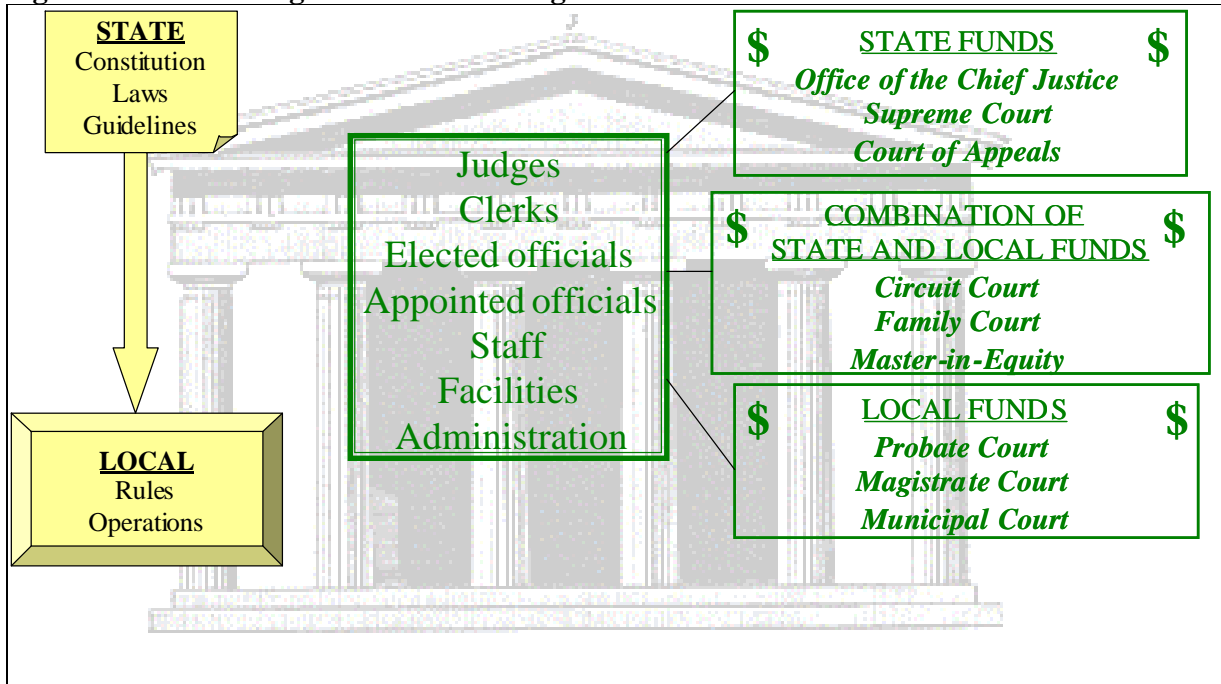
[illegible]

STATE
Constitution
Laws
Guidelines

LOCAL
Rules
Operations

Judges
Clerks
Elected officials
Appointed officials
Staff
Facilities
Administration

$ STATE FUNDS $
Office of the Chief Justice
Supreme Court
Court of Appeals

$ COMBINATION OF STATE AND LOCAL FUNDS $
Circuit Court
Family Court
Master-in-Equity

$ LOCAL FUNDS $
Probate Court
Magistrate Court
Municipal Court